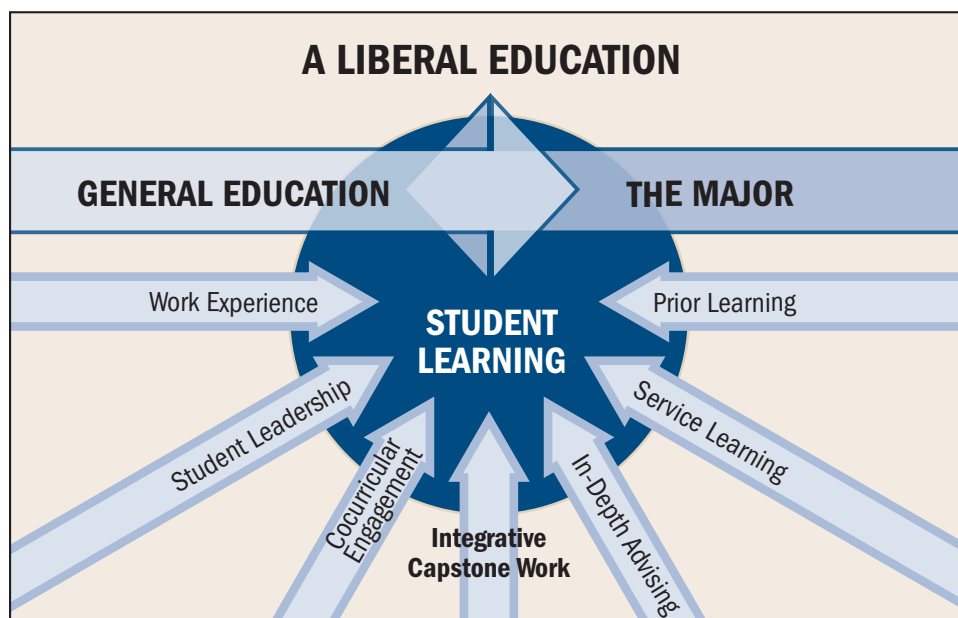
A LIBERAL EDUCATION

GENERAL EDUCATION

THE MAJOR

Work Experience

STUDENT LEARNING

Prior Learning

Student Leadership

Service Learning

Cocurricular Engagement

Integrative Capstone Work

In-Depth Advising